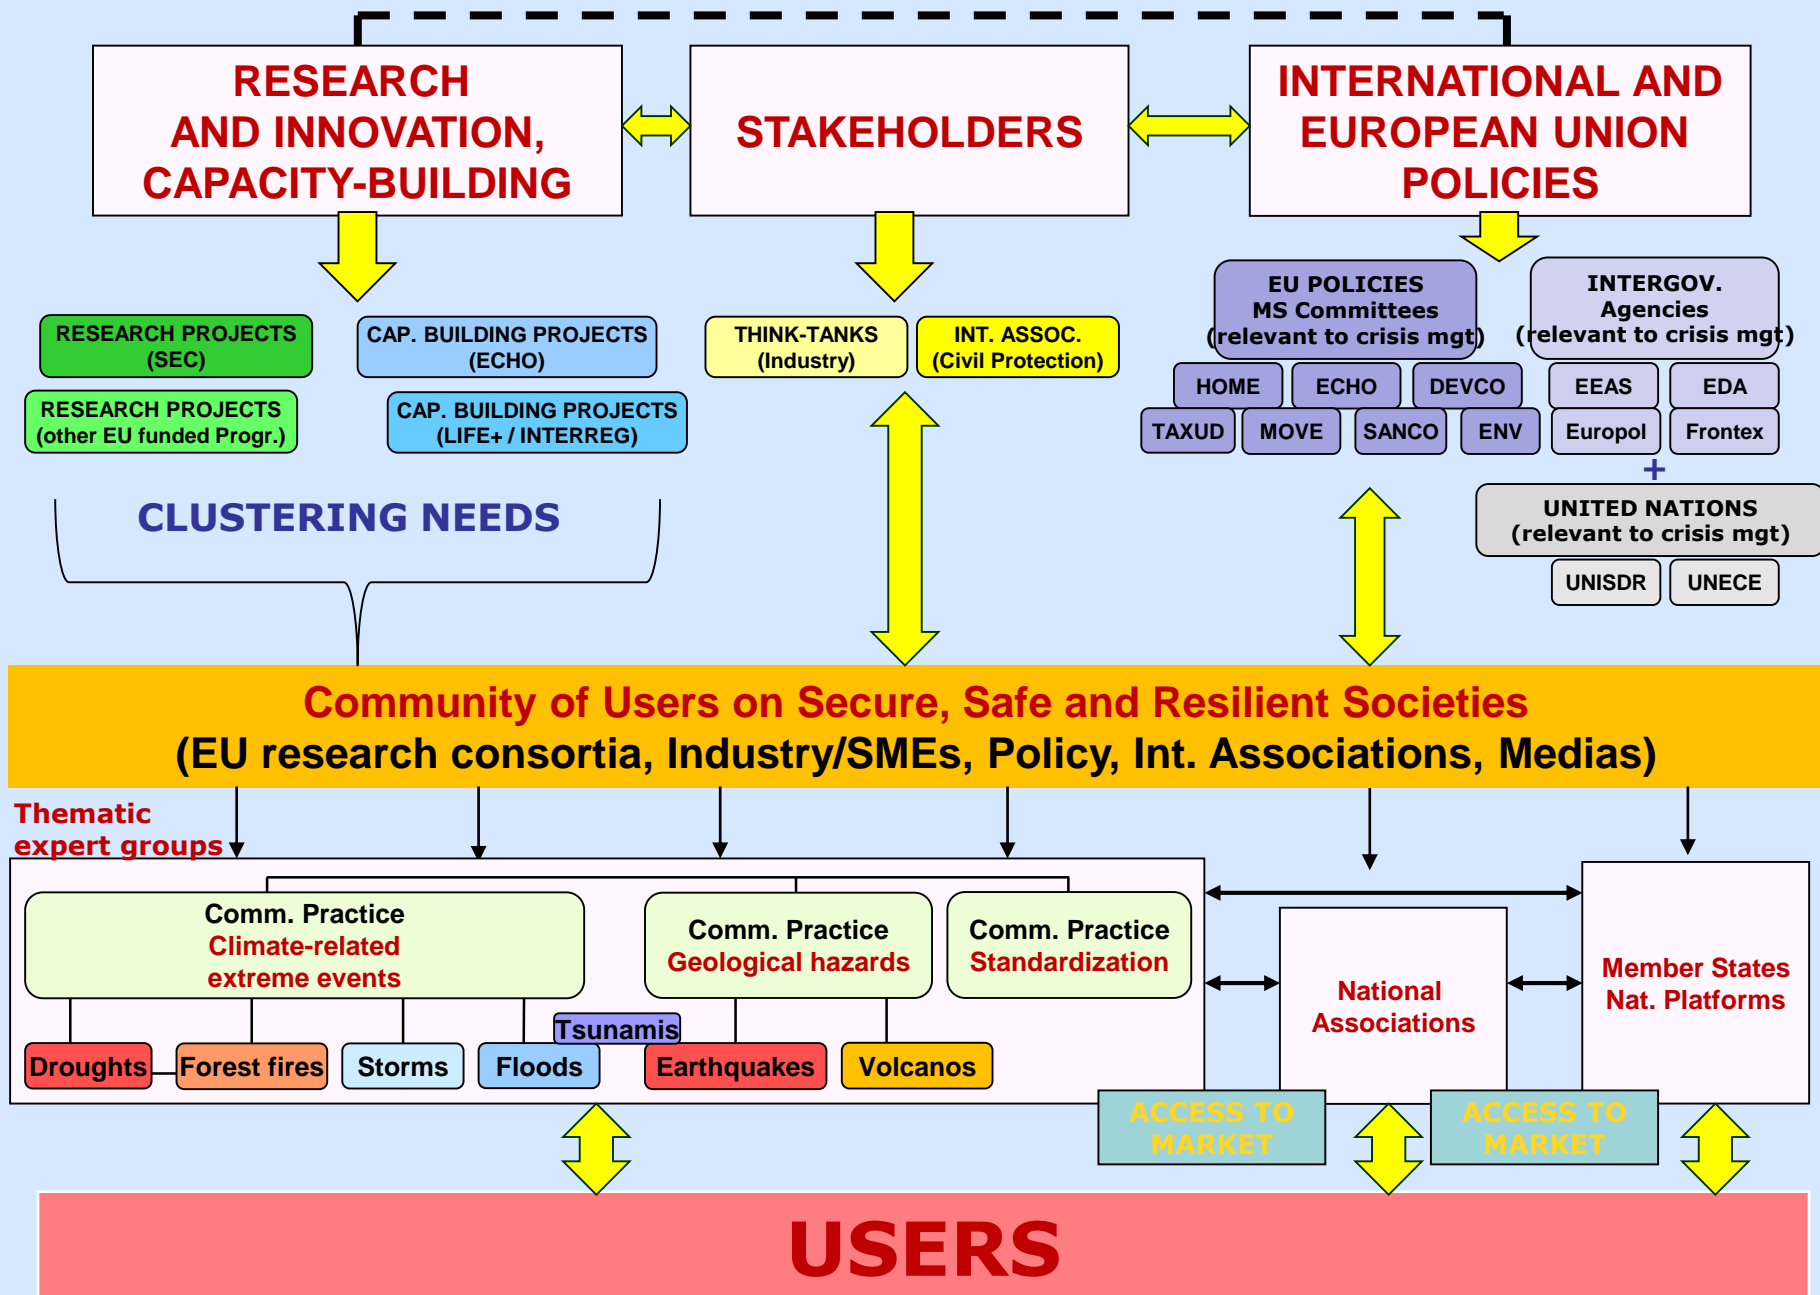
RESEARCH AND INNOVATION, CAPACITY-BUILDING

STAKEHOLDERS

INTERNATIONAL AND EUROPEAN UNION POLICIES

RESEARCH PROJECTS (SEC)

RESEARCH PROJECTS (other EU funded Progr.)

CAP. BUILDING PROJECTS (ECHO)

CAP. BUILDING PROJECTS (LIFE+ / INTERREG)

THINK-TANKS (Industry)

INT. ASSOC. (Civil Protection)

EU POLICIES MS Committees (relevant to crisis mgt)

HOME
ECHO
DEVCO
TAXUD
MOVE
SANCO
ENV

INTERGOV. Agencies (relevant to crisis mgt)

EEAS
EDA
Europol
Frontex

+

UNITED NATIONS (relevant to crisis mgt)

UNISDR
UNECE

CLUSTERING NEEDS

Community of Users on Secure, Safe and Resilient Societies
(EU research consortia, Industry/SMEs, Policy, Int. Associations, Medias)

Thematic expert groups

Comm. Practice Climate-related extreme events

Comm. Practice Geological hazards

Comm. Practice Standardization

Tsunamis

Droughts
Forest fires
Storms
Floods
Earthquakes
Volcanos

National Associations

Member States Nat. Platforms

ACCESS TO MARKET

ACCESS TO MARKET

USERS